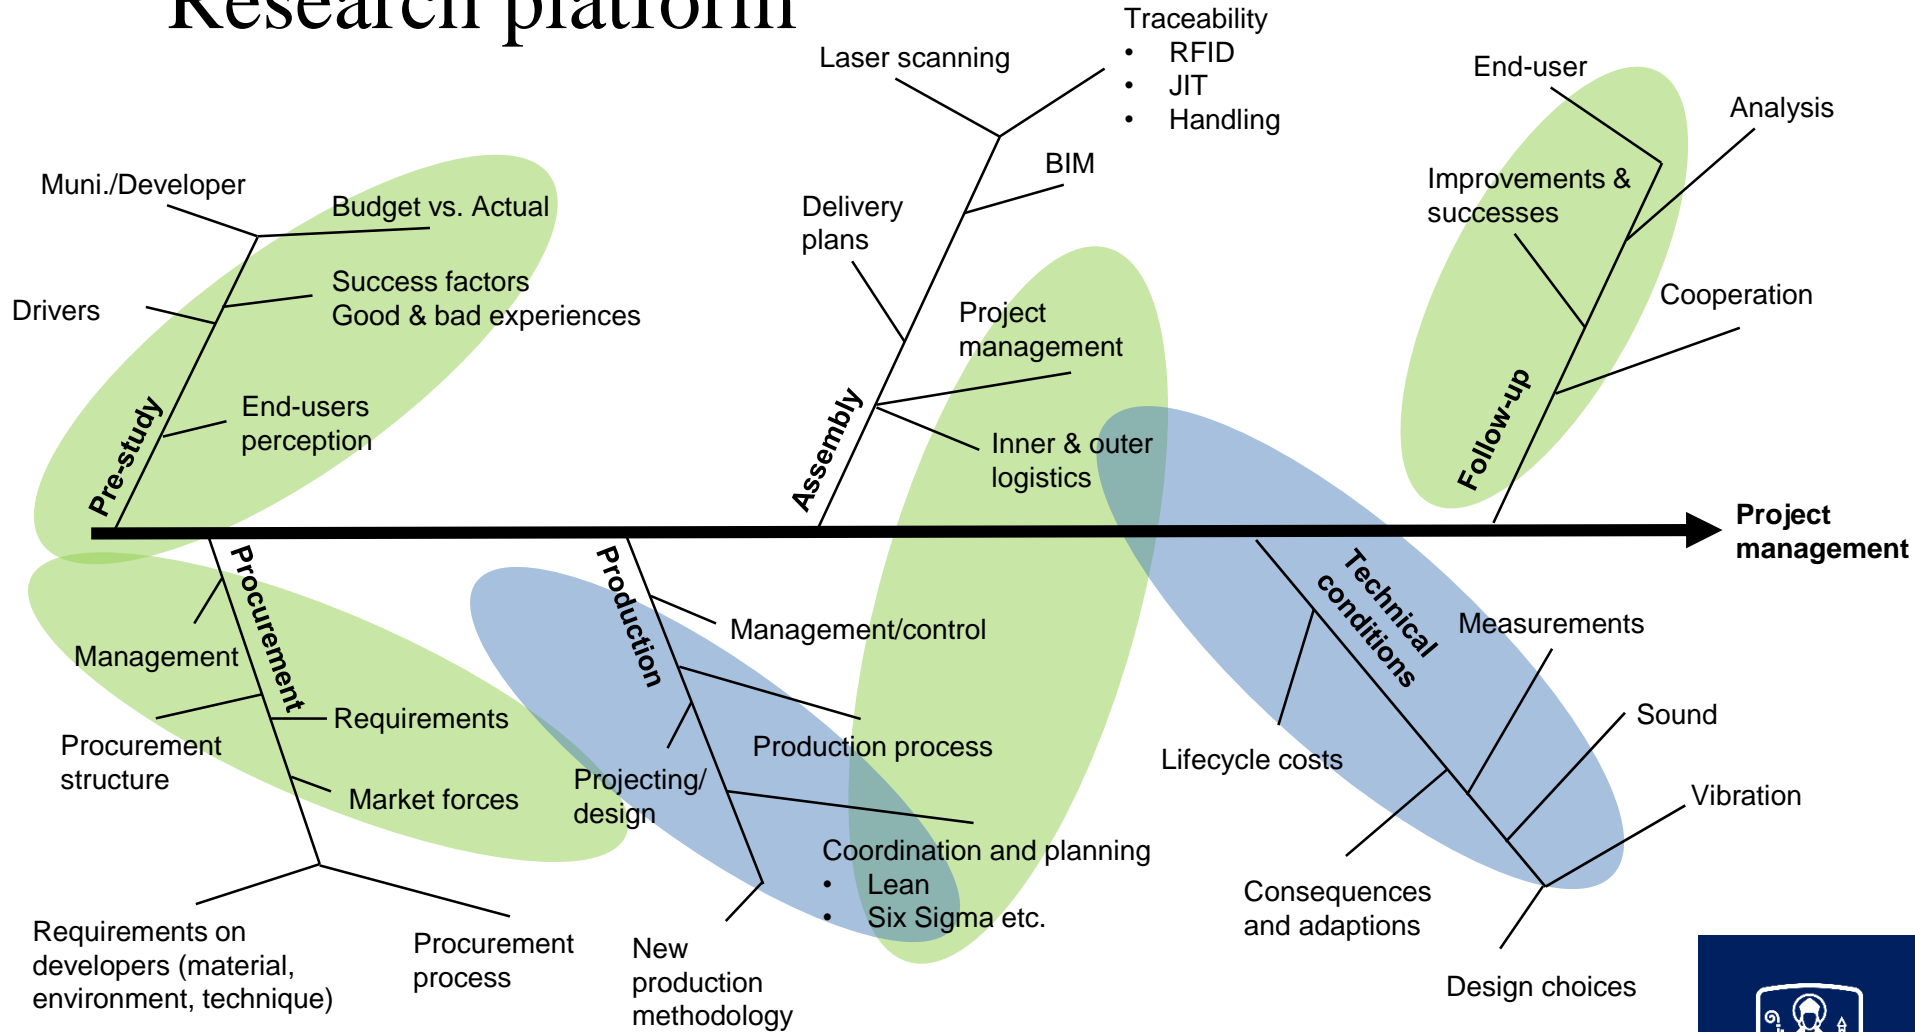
Research platform

Traceability
• RFID
• JIT
• Handling

Laser scanning

End-user

Analysis

BIM

Muni./Developer

Budget vs. Actual

Delivery plans

Improvements & successes

Drivers

Success factors
Good & bad experiences

Project management

Cooperation

End-users perception

Inner & outer logistics

Pre-study

Assembly

Follow-up

Project management

Procurement

Production

Technical conditions

Management/control

Measurements

Management

Requirements

Production process

Sound

Procurement structure

Projecting/ design

Lifecycle costs

Market forces

Vibration

Coordination and planning
• Lean
• Six Sigma etc.

Consequences and adaptions

Requirements on developers (material, environment, technique)

Procurement process

New production methodology

Design choices